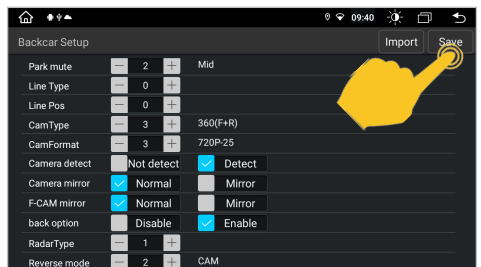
09:40

Backcar Setup

Import

Save

| | | | |
|---|---|---|---|
| Park mute | − 2 + | Mid | |
| Line Type | − 0 + | | |
| Line Pos | − 0 + | | |
| CamType | − 3 + | 360(F+R) | |
| CamFormat | − 3 + | 720P-25 | |
| Camera detect | Not detect | Detect | |
| Camera mirror | Normal | Mirror | |
| F-CAM mirror | Normal | Mirror | |
| back option | Disable | Enable | |
| RadarType | − 1 + | | |
| Reverse mode | − 2 + | CAM | |